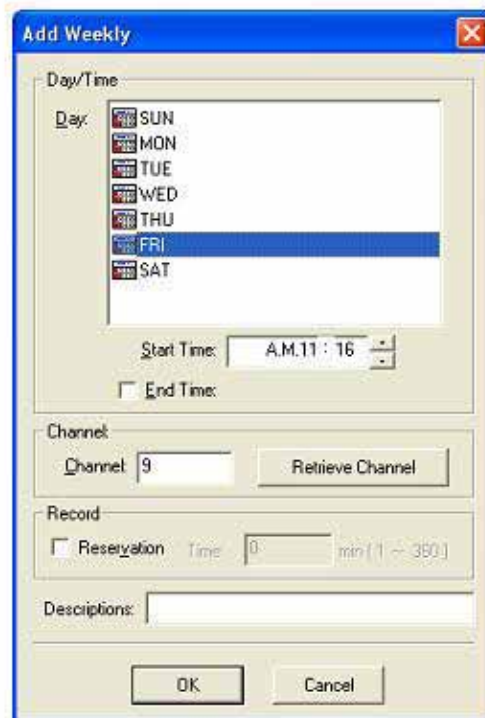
Add Weekly

Day/Time

Day:

SUN
MON
TUE
WED
THU
FRI
SAT

Start Time: A.M.11 : 16

End Time:

Channel

Channel: 9

Retrieve Channel

Record

Reservation Time 0 min ( 1 ~ 360 )

Descriptions:

OK

Cancel